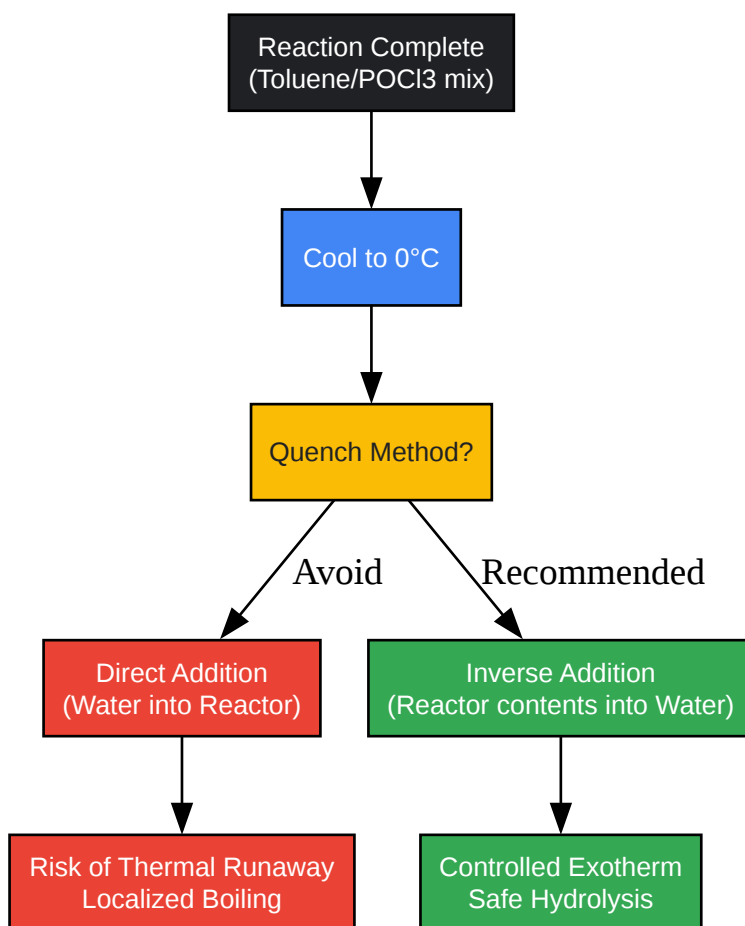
Reaction Complete
(Toluene/POCl3 mix)

Cool to 0°C

Quench Method?

Avoid

Recommended

Direct Addition
(Water into Reactor)

Inverse Addition
(Reactor contents into Water)

Risk of Thermal Runaway
Localized Boiling

Controlled Exotherm
Safe Hydrolysis